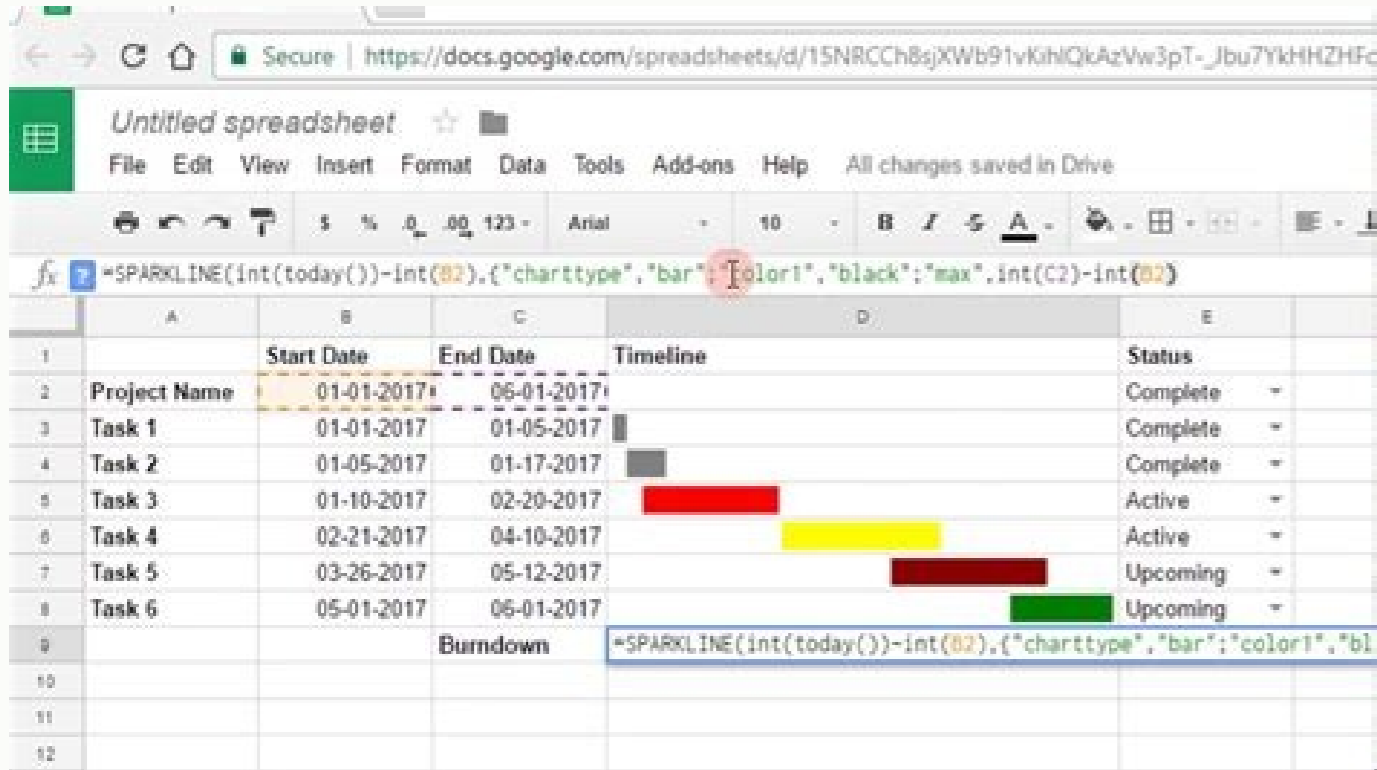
Secure | https://docs.google.com/spreadsheets/d/15NRCCh8sjXWb91vKihlQkAzVw3pT-_Jbu7YkHHZHFc

Untitled spreadsheet

File Edit View Insert Format Data Tools Add-ons Help All changes saved in Drive

$ % .0 .00 123 - Arial - 10 - B I S A

fx =SPARKLINE(int(today())-int(B2),{"charttype","bar";"color1","black";"max",int(C2)-int(B2)

| | A | B | C | D | E |
|---|---|---|---|---|---|
| 1 | | Start Date | End Date | Timeline | Status |
| 2 | Project Name | 01-01-2017 | 06-01-2017 | | Complete |
| 3 | Task 1 | 01-01-2017 | 01-05-2017 | | Complete |
| 4 | Task 2 | 01-05-2017 | 01-17-2017 | | Complete |
| 5 | Task 3 | 01-10-2017 | 02-20-2017 | | Active |
| 6 | Task 4 | 02-21-2017 | 04-10-2017 | | Active |
| 7 | Task 5 | 03-26-2017 | 05-12-2017 | | Upcoming |
| 8 | Task 6 | 05-01-2017 | 06-01-2017 | | Upcoming |
| 9 | | | Burndown | =SPARKLINE(int(today())-int(B2),{"charttype","bar";"color1","bl | |
| 10 | | | | | |
| 11 | | | | | |
| 12 | | | | | |